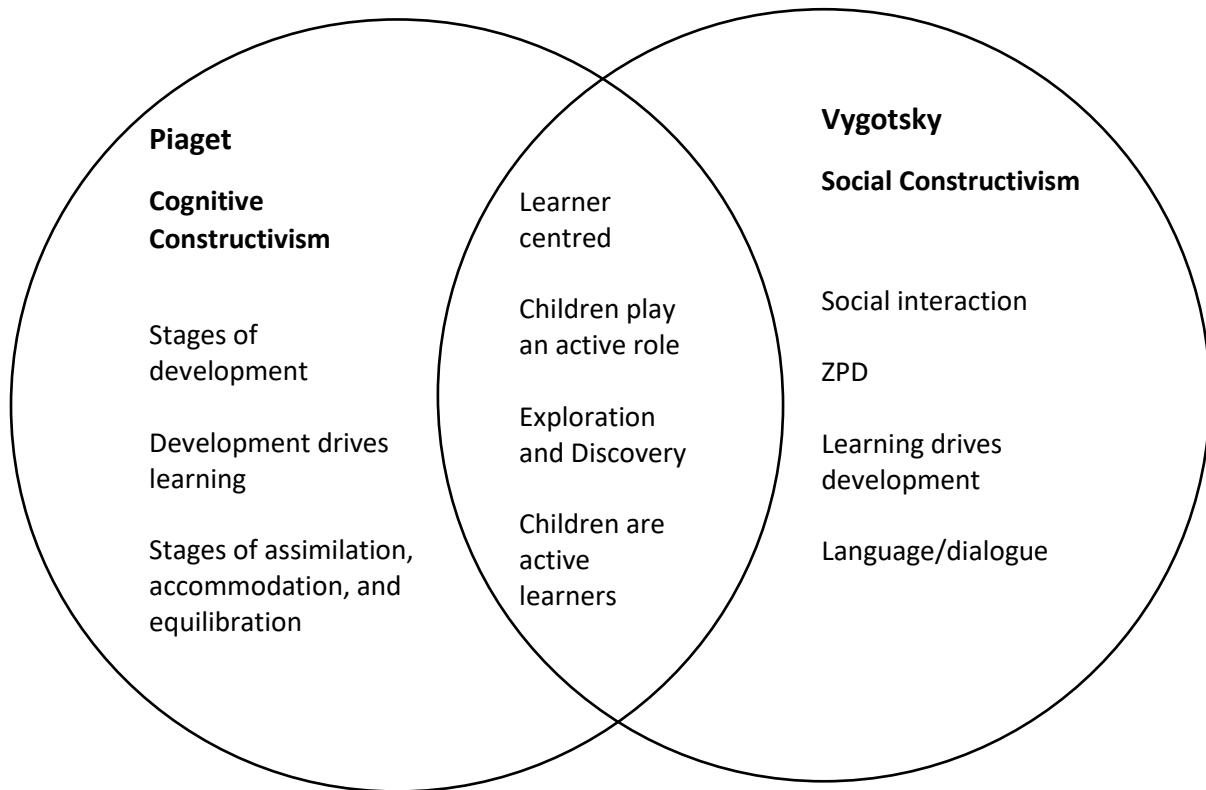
Piaget

Cognitive Constructivism

Stages of development

Development drives learning

Stages of assimilation, accommodation, and equilibration

Learner centred

Children play an active role

Exploration and Discovery

Children are active learners

Vygotsky

Social Constructivism

Social interaction

ZPD

Learning drives development

Language/dialogue